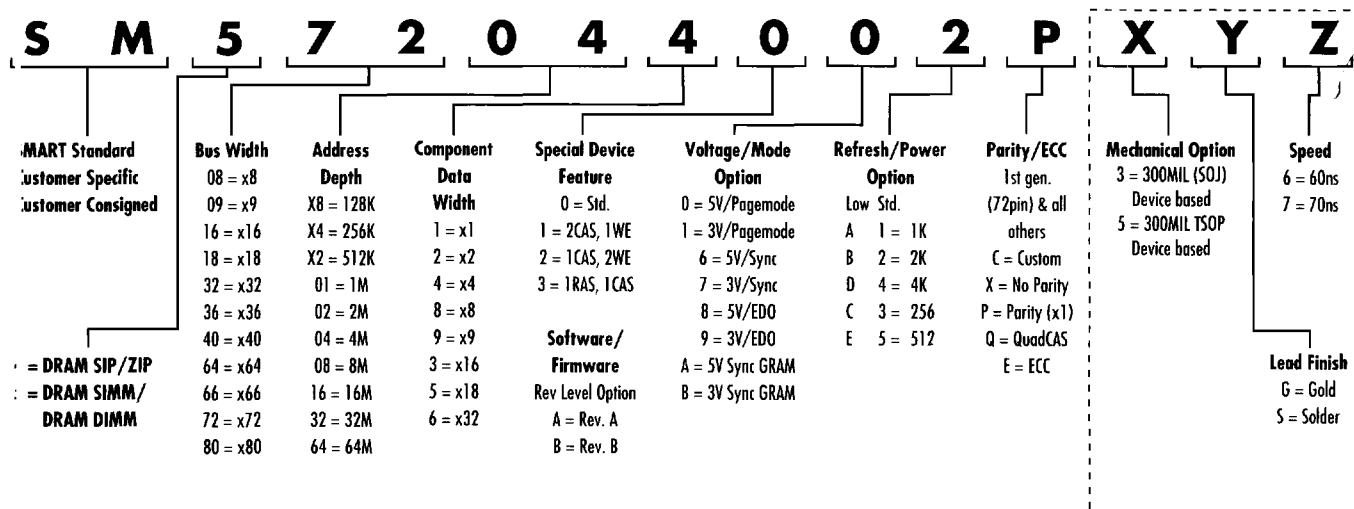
S M 5 7 2 0 4 4 0 0 2 P X Y Z

·MART Standard
·ustomer Specific
·ustomer Consigned

Bus Width
08 = x8
09 = x9
16 = x16
18 = x18
32 = x32
36 = x36
40 = x40
64 = x64
66 = x66
72 = x72
80 = x80

Address Depth
X8 = 128K
X4 = 256K
X2 = 512K
01 = 1M
02 = 2M
04 = 4M
08 = 8M
16 = 16M
32 = 32M
64 = 64M

Component Data Width
1 = x1
2 = x2
4 = x4
8 = x8
9 = x9
3 = x16
5 = x18
6 = x32

Special Device Feature
0 = Std.
1 = 2CAS, 1WE
2 = 1CAS, 2WE
3 = 1RAS, 1CAS

Software/ Firmware
Rev Level Option
A = Rev. A
B = Rev. B

Voltage/Mode Option
0 = 5V/Pagemode
1 = 3V/Pagemode
6 = 5V/Sync
7 = 3V/Sync
8 = 5V/EDO
9 = 3V/EDO
A = 5V Sync GRAM
B = 3V Sync GRAM

Refresh/Power Option
Low Std.
A 1 = 1K
B 2 = 2K
D 4 = 4K
C 3 = 256
E 5 = 512

Parity/ECC
1st gen. (72pin) & all others
C = Custom
X = No Parity
P = Parity (x1)
Q = QuadCAS
E = ECC

Mechanical Option
3 = 300MIL (SOJ) Device based
5 = 300MIL TSOP Device based

Speed
6 = 60ns
7 = 70ns

· = DRAM SIP/ZIP
: = DRAM SIMM/ DRAM DIMM

Lead Finish
G = Gold
S = Solder